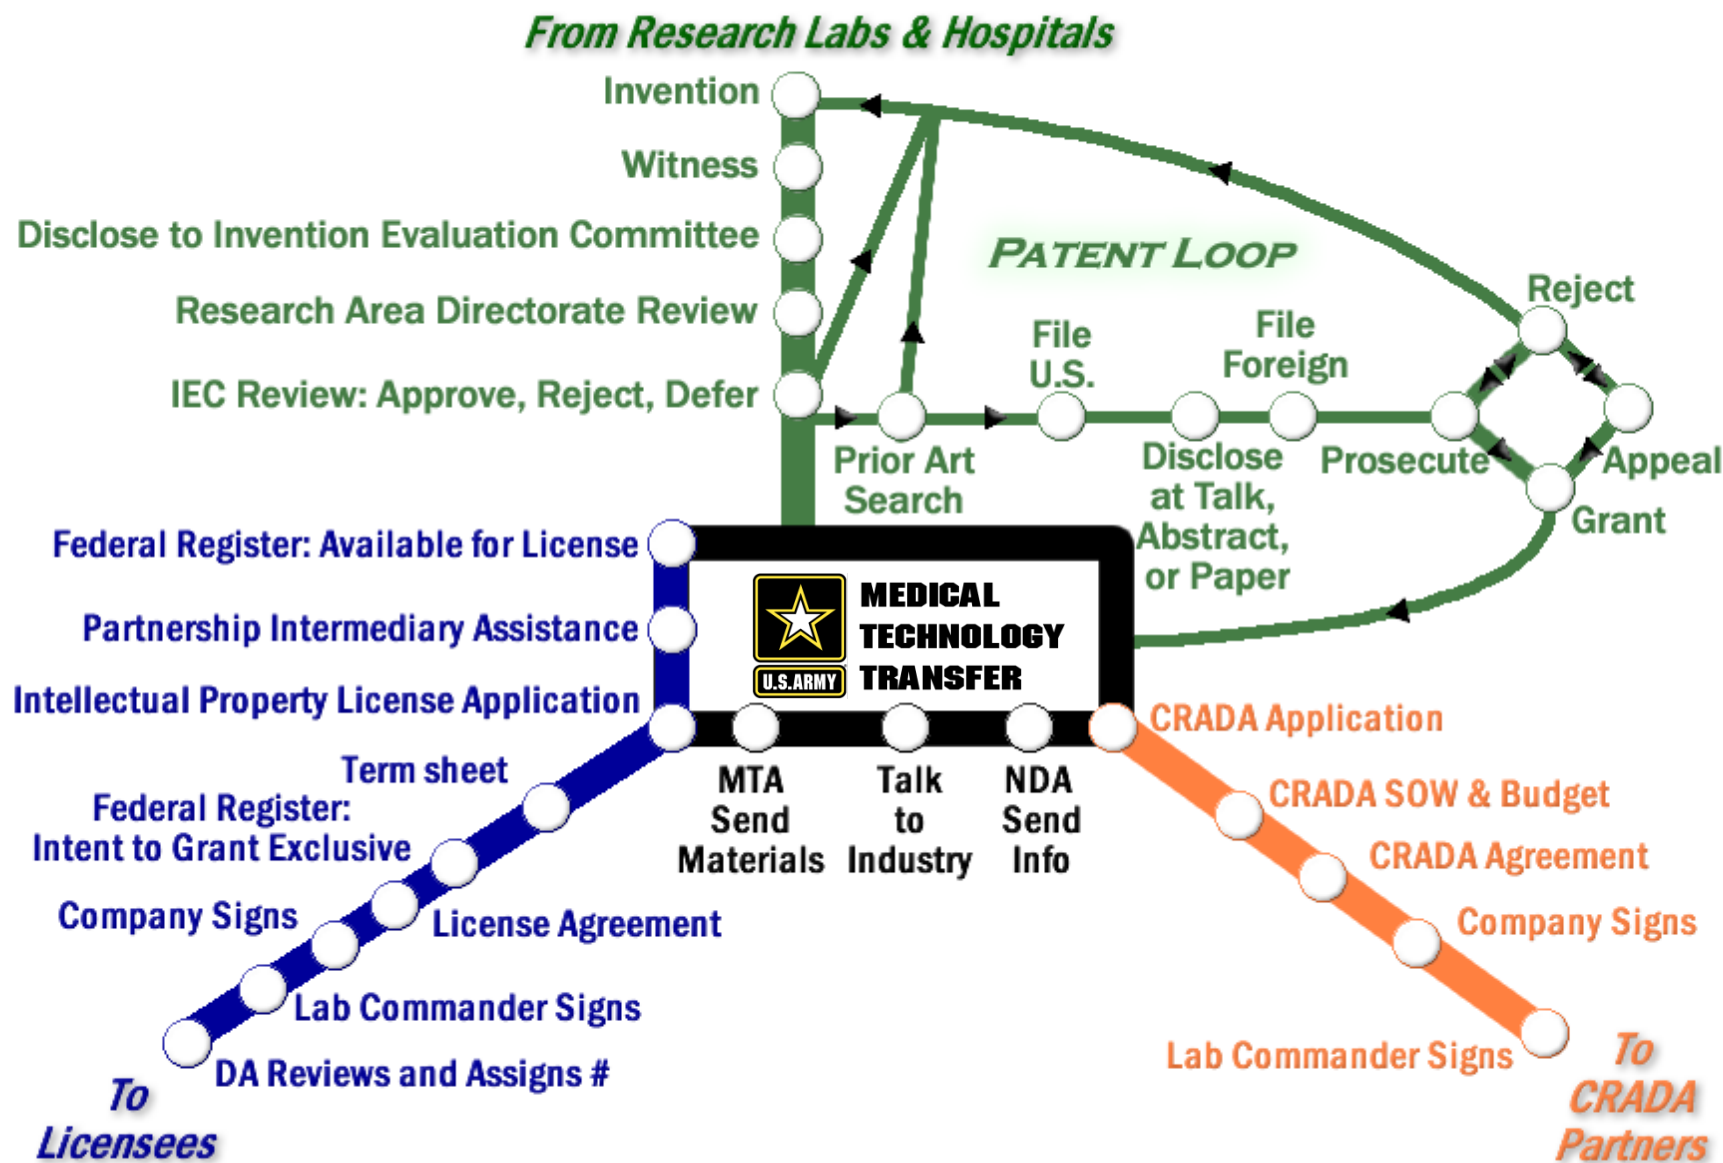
From Research Labs & Hospitals

Invention

Witness

Disclose to Invention Evaluation Committee

Research Area Directorate Review

IEC Review: Approve, Reject, Defer

PATENT LOOP

Prior Art Search

File U.S.

Disclose at Talk, Abstract, or Paper

File Foreign

Prosecute

Reject

Appeal

Grant

MEDICAL TECHNOLOGY TRANSFER

U.S.ARMY

Federal Register: Available for License

Partnership Intermediary Assistance

Intellectual Property License Application

Term sheet

Federal Register: Intent to Grant Exclusive

Company Signs

License Agreement

Lab Commander Signs

DA Reviews and Assigns #

To Licensees

MTA Send Materials

Talk to Industry

NDA Send Info

CRADA Application

CRADA SOW & Budget

CRADA Agreement

Company Signs

Lab Commander Signs

To CRADA Partners